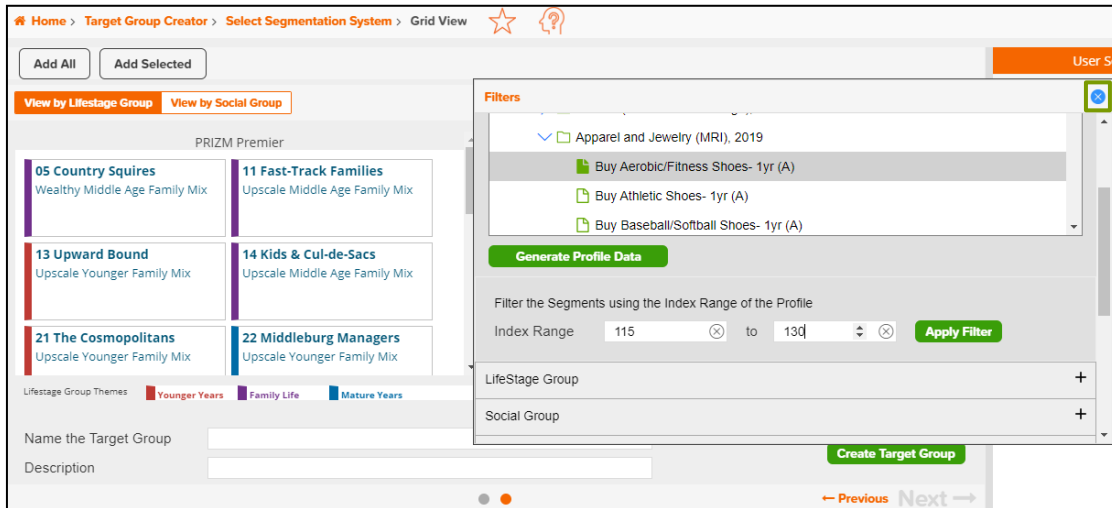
Home > Target Group Creator > Select Segmentation System > Grid View

Add All
Add Selected

User S

View by Lifestage Group
View by Social Group

PRIZM Premier

05 Country Squires
Wealthy Middle Age Family Mix

11 Fast-Track Families
Upscale Middle Age Family Mix

13 Upward Bound
Upscale Younger Family Mix

14 Kids & Cul-de-Sacs
Upscale Middle Age Family Mix

21 The Cosmopolitans
Upscale Younger Family Mix

22 Middleburg Managers
Upscale Younger Family Mix

Lifestage Group Themes
Younger Years
Family Life
Mature Years

Name the Target Group
Description

Create Target Group

← Previous
Next →

Filters

Apparel and Jewelry (MRI), 2019
Buy Aerobic/Fitness Shoes- 1yr (A)
Buy Athletic Shoes- 1yr (A)
Buy Baseball/Softball Shoes- 1yr (A)

Generate Profile Data

Filter the Segments using the Index Range of the Profile
Index Range 115 to 130
Apply Filter

LifeStage Group +
Social Group +